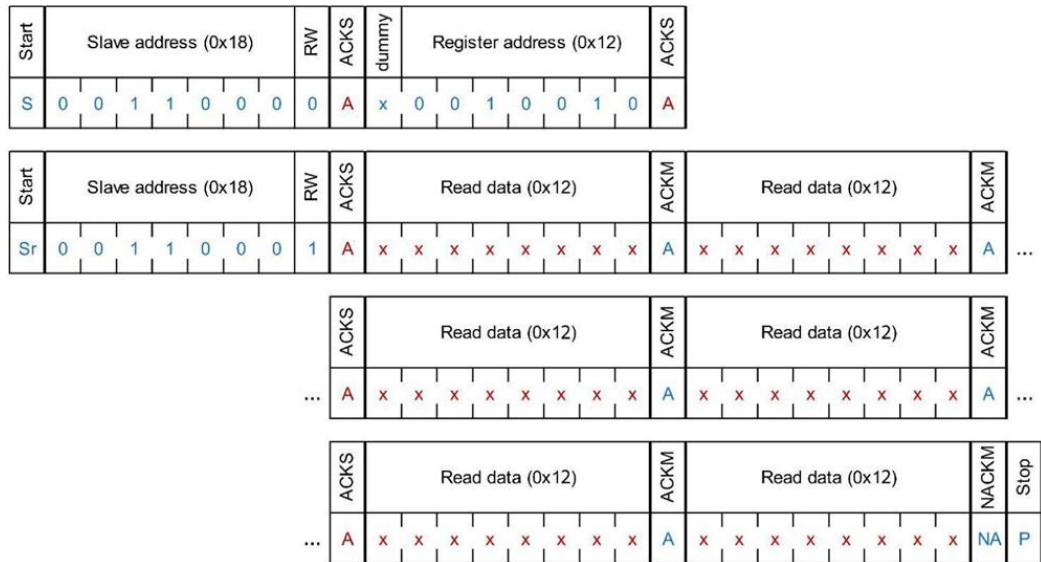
| Start | Slave address (0x18) | | | | | | | RW | ACKS | dummy | Register address (0x12) | | | | | | | ACKS |
|---|---|---|---|---|---|---|---|---|---|---|---|---|---|---|---|---|---|---|
| S | 0 | 0 | 1 | 1 | 0 | 0 | 0 | 0 | A | x | 0 | 0 | 1 | 0 | 0 | 1 | 0 | A |

| Start | Slave address (0x18) | | | | | | | RW | ACKS | Read data (0x12) | | | | | | | | ACKM | Read data (0x12) | | | | | | | | ACKM | |
|---|---|---|---|---|---|---|---|---|---|---|---|---|---|---|---|---|---|---|---|---|---|---|---|---|---|---|---|---|
| Sr | 0 | 0 | 1 | 1 | 0 | 0 | 0 | 1 | A | x | x | x | x | x | x | x | x | A | x | x | x | x | x | x | x | x | A | ... |

| | ACKS | Read data (0x12) | | | | | | | | ACKM | Read data (0x12) | | | | | | | | ACKM | |
|---|---|---|---|---|---|---|---|---|---|---|---|---|---|---|---|---|---|---|---|---|
| ... | A | x | x | x | x | x | x | x | x | A | x | x | x | x | x | x | x | x | A | ... |

| | ACKS | Read data (0x12) | | | | | | | | ACKM | Read data (0x12) | | | | | | | | NACKM | Stop |
|---|---|---|---|---|---|---|---|---|---|---|---|---|---|---|---|---|---|---|---|---|
| ... | A | x | x | x | x | x | x | x | x | A | x | x | x | x | x | x | x | x | NA | P |